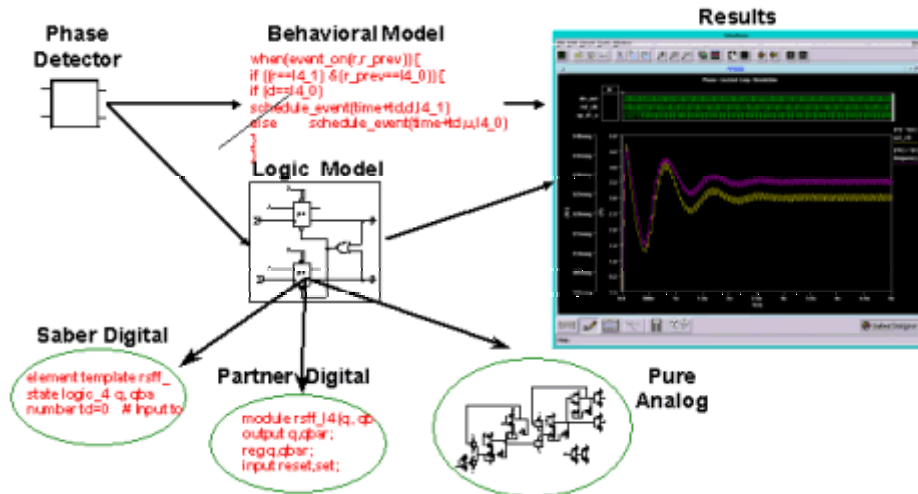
Phase Detector

Behavioral Model

when(event_on(r,r_prev)) {
if ((r==l4_1) & (r_prev==l4_0)) {
if (d==l4_0)
schedule_event(time+td,d,l4_1)
else schedule_event(time+tdu,l4_0)
}
}

Results

Logic Model

Saber Digital

element template rsff_
state logic_4 q, qba
number td=0 # input to

Partner Digital

module rsff_l4(q, qb
output q,qbar;
reg q,qbar;
input reset,set;

Pure Analog